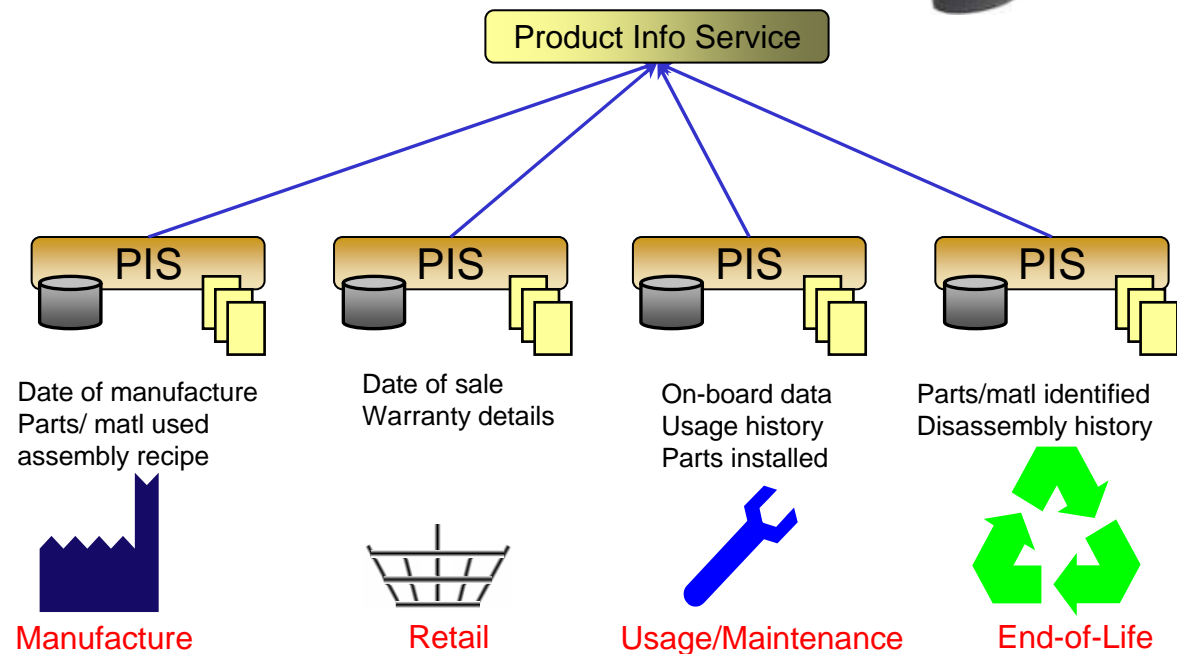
Product Info Service

PIS

Date of manufacture
Parts/ matl used
assembly recipe

Manufacture

PIS

Date of sale
Warranty details

Retail

PIS

On-board data
Usage history
Parts installed

Usage/Maintenance

PIS

Parts/matl identified
Disassembly history

End-of-Life